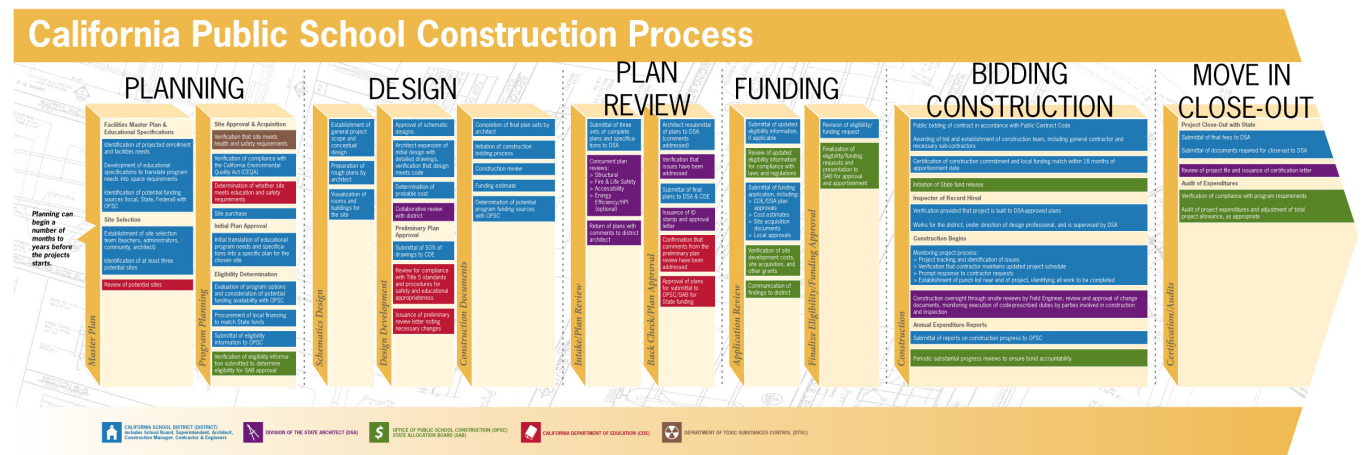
California Public School Construction Process

PLANNING

Planning can begin a number of months to years before the projects starts.

Master Plan

Facilities Master Plan & Educational Specifications

Identification of projected enrollment and facilities needs

Development of educational specifications to translate program needs into space requirements

Identification of potential funding sources (local, State, Federal) with OPSC

Site Selection

Establishment of site selection team (teachers, administrators, community, architect)

Identification of at least three potential sites

Review of potential sites

Program Planning

Site Approval & Acquisition

Verification that site meets health and safety requirements

Verification of compliance with the California Environmental Quality Act (CEQA)

Determination of whether site meets education and safety requirements

Site purchase

Initial Plan Approval

Initial translation of educational program needs and specifications into a specific plan for the chosen site

Eligibility Determination

Evaluation of program options and consideration of potential funding availability with OPSC

Procurement of local financing to match State funds

Submittal of eligibility information to OPSC

Verification of eligibility information submitted to determine eligibility for SAB approval

DESIGN

Schematics Design

Establishment of general project scope and conceptual design

Preparation of rough plans by architect

Visualization of rooms and buildings for the site

Design Development

Approval of schematic designs

Architect expansion of initial design with detailed drawings, verification that design meets code

Determination of probable cost

Collaborative review with district

Preliminary Plan Approval

Submittal of 50% of drawings to CDE

Review for compliance with Title 5 standards and procedures for safety and educational appropriateness

Issuance of preliminary review letter noting necessary changes

Construction Documents

Completion of final plan sets by architect

Initiation of construction bidding process

Construction review

Funding estimate

Determination of potential program funding sources with OPSC

PLAN REVIEW

Intake/Plan Review

Submittal of three sets of complete plans and specifications to DSA

Concurrent plan reviews:
> Structural
> Fire & Life Safety
> Accessibility
> Energy Efficiency/HPI (optional)

Return of plans with comments to district architect

Back Check/Plan Approval

Architect resubmittal of plans to DSA (comments addressed)

Verification that issues have been addressed

Submittal of final plans to DSA & CDE

Issuance of ID stamp and approval letter

Confirmation that comments from the preliminary plan review have been addressed

Approval of plans for submittal to OPSC/SAB for State funding

FUNDING

Application Review

Submittal of updated eligibility information, if applicable

Review of updated eligibility information for compliance with laws and regulations

Submittal of funding application, including:
> CDE/DSA plan approvals
> Cost estimates
> Site acquisition documents
> Local approvals

Verification of site development costs, site acquisition, and other grants

Communication of findings to district

Finalize Eligibility/Funding Approval

Revision of eligibility/funding request

Finalization of eligibility/funding requests and presentation to SAB for approval and apportionment

BIDDING CONSTRUCTION

Construction

Public bidding of contract in accordance with Public Contract Code

Awarding of bid and establishment of construction team, including general contractor and necessary sub-contractors

Certification of construction commitment and local funding match within 18 months of apportionment date

Initiation of State fund release

Inspector of Record Hired

Verification provided that project is built to DSA-approved plans

Works for the district, under direction of design professional, and is supervised by DSA

Construction Begins

Monitoring project process:
> Project tracking, and identification of issues
> Verification that contractor maintains updated project schedule
> Prompt response to contractor requests
> Establishment of punch list near end of project, identifying all work to be completed

Construction oversight through onsite reviews by Field Engineer, review and approval of change documents, monitoring execution of code-prescribed duties by parties involved in construction and inspection

Annual Expenditure Reports

Submittal of reports on construction progress to OPSC

Periodic substantial progress reviews to ensure bond accountability

MOVE IN CLOSE-OUT

Certification/Audits

Project Close-Out with State

Submittal of final fees to DSA

Submittal of documents required for close-out to DSA

Review of project file and issuance of certification letter

Audit of Expenditures

Verification of compliance with program requirements

Audit of project expenditures and adjustment of total project allowance, as appropriate

CALIFORNIA SCHOOL DISTRICT (DISTRICT) includes School Board, Superintendent, Architect, Construction Manager, Contractor & Engineers

DIVISION OF THE STATE ARCHITECT (DSA)

OFFICE OF PUBLIC SCHOOL CONSTRUCTION (OPSC) STATE ALLOCATION BOARD (SAB)

CALIFORNIA DEPARTMENT OF EDUCATION (CDE)

DEPARTMENT OF TOXIC SUBSTANCES CONTROL (DTSC)